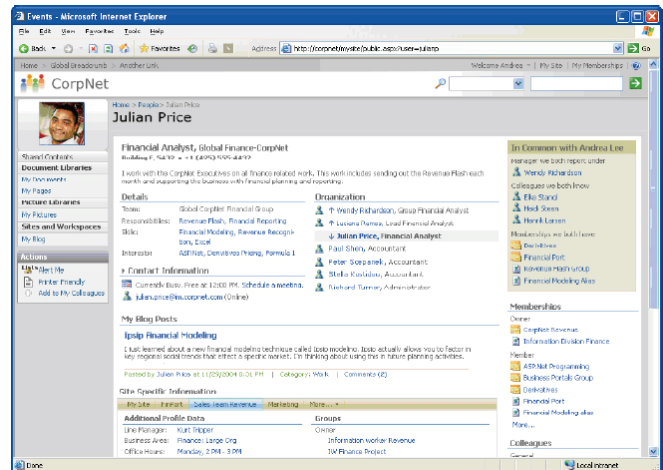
Events - Microsoft Internet Explorer

File Edit View Favorites Tools Help

Back Favorites Address http://corpnet/mysite/public.aspx?user=julianp Go

Home > Global Breadcrumb > Another Link Welcome Andrea | My Site | My Memberships

CorpNet

Home > People > Julian Price
Julian Price

Shared Contacts
Document Libraries
My Documents
My Pages
Picture Libraries
My Pictures
Sites and Workspaces
My Blog
Actions
Alert Me
Printer Friendly
Add to My Colleagues

Financial Analyst, Global Finance-CorpNet
Building F, 5432 • +1 (425) 555-4432

I work with the CorpNet Executives on all finance related work. This work includes sending out the Revenue Flash each month and supporting the business with financial planning and reporting.

Details
Team: Global CorpNet Financial Group
Responsibilities: Revenue Flash, Financial Reporting
Skills: Financial Modeling, Revenue Recognition, Excel
Interests: ASP.Net, Demitrius Pricing, Formula 1

Contact Information
Currently Busy. Free at 12:00 PM. Schedule a meeting.
julian.price@ss.corpnet.com (Online)

Organization
Wendy Richardson, Group Financial Analyst
Luciana Parma, Lead Financial Analyst
Julian Price, Financial Analyst
Paul Shen, Accountant
Peter Scepanek, Accountant
Stella Kostidou, Accountant
Richard Turner, Administrator

In Common with Andrea Lee
Manager we both report under
Wendy Richardson
Colleagues we both know
Ello Stand
Heidi Steen
Henrik Larsen
Memberships we both have
Deliverables
Financial Port
Revenue Flash group
Financial Modeling Alias

My Blog Posts
Ipsip Financial Modeling
I just learned about a new financial modeling technique called Ipsip modeling. Ipsip actually allows you to factor in key regional social trends that affect a specific market. I'm thinking about using this in future planning activities.
Posted by Julian Price at 11/29/2004 6:01 PM | Category: Work | Comments (2)

Site Specific Information
My Site | FinPort | Sales Team Revenue | Marketing | More...
Additional Profile Data
Line Manager: Kurt Tripper
Business Area: Finance: Large Org
Office Hours: Monday, 2 PM - 3 PM

Groups
Owner
Information worker Revenue
IW Finance Project

Memberships
Owner
CorpNet Revenue
Information Division Finance
Member
ASP.Net Programming
Business Portals Group
Deliverables
Financial Port
Financial Modeling alias
More...

Colleagues
General

Done Local intranet